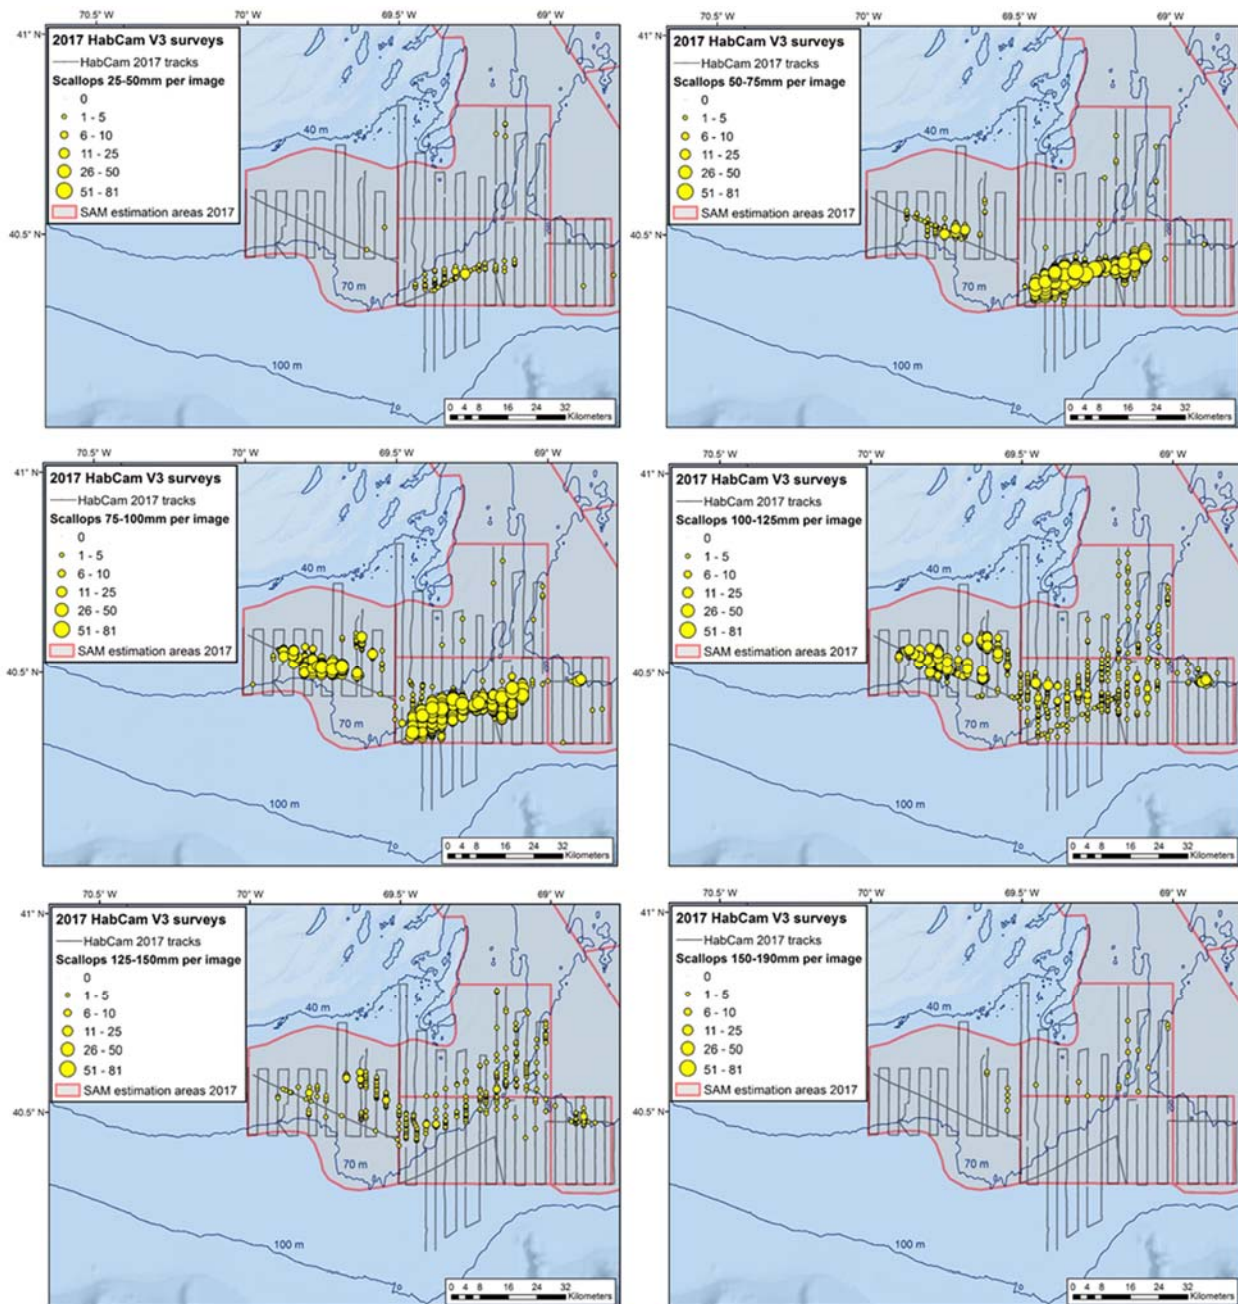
70.5° W
70° W
69.5° W
69° W
41° N
40.5° N
2017 HabCam V3 surveys
HabCam 2017 tracks
Scallops 25-50mm per image
0
1 - 5
6 - 10
11 - 25
26 - 50
51 - 81
SAM estimation areas 2017
40 m
70 m
100 m
0 4 8 16 24 32 Kilometers

70.5° W
70° W
69.5° W
69° W
41° N
40.5° N
2017 HabCam V3 surveys
HabCam 2017 tracks
Scallops 50-75mm per image
0
1 - 5
6 - 10
11 - 25
26 - 50
51 - 81
SAM estimation areas 2017
40 m
70 m
100 m
0 4 8 16 24 32 Kilometers

70.5° W
70° W
69.5° W
69° W
41° N
40.5° N
2017 HabCam V3 surveys
HabCam 2017 tracks
Scallops 75-100mm per image
0
1 - 5
6 - 10
11 - 25
26 - 50
51 - 81
SAM estimation areas 2017
40 m
70 m
100 m
0 4 8 16 24 32 Kilometers

70.5° W
70° W
69.5° W
69° W
41° N
40.5° N
2017 HabCam V3 surveys
HabCam 2017 tracks
Scallops 100-125mm per image
0
1 - 5
6 - 10
11 - 25
26 - 50
51 - 81
SAM estimation areas 2017
40 m
70 m
100 m
0 4 8 16 24 32 Kilometers

70.5° W
70° W
69.5° W
69° W
41° N
40.5° N
2017 HabCam V3 surveys
HabCam 2017 tracks
Scallops 125-150mm per image
0
1 - 5
6 - 10
11 - 25
26 - 50
51 - 81
SAM estimation areas 2017
40 m
70 m
100 m
0 4 8 16 24 32 Kilometers

70.5° W
70° W
69.5° W
69° W
41° N
40.5° N
2017 HabCam V3 surveys
HabCam 2017 tracks
Scallops 150-190mm per image
0
1 - 5
6 - 10
11 - 25
26 - 50
51 - 81
SAM estimation areas 2017
40 m
70 m
100 m
0 4 8 16 24 32 Kilometers